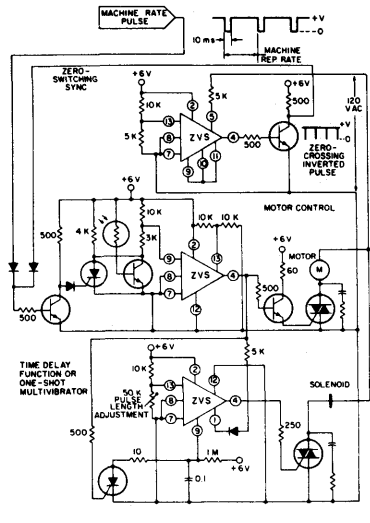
MACHINE RATE PULSE

+V
0
10 ms
MACHINE REP RATE

ZERO-SWITCHING SYNC

+6V
10K
5K
13
8
7
2
ZVS
5
10
9
11
4
5K
500
+6V
500
120 VAC
+V
0
ZERO-CROSSING INVERTED PULSE

+6V
500
4K
10K
3K
9
8
7
2
ZVS
5
4
12
10K
10K
MOTOR CONTROL
+6V
60
MOTOR
M
500
500

TIME DELAY FUNCTION OR ONE-SHOT MULTIVIBRATOR
+6V
10K
13
8
7
50K PULSE LENGTH ADJUSTMENT
2
ZVS
12
4
9
5
5K
SOLENOID
250
500
10
1M
+6V
0.1